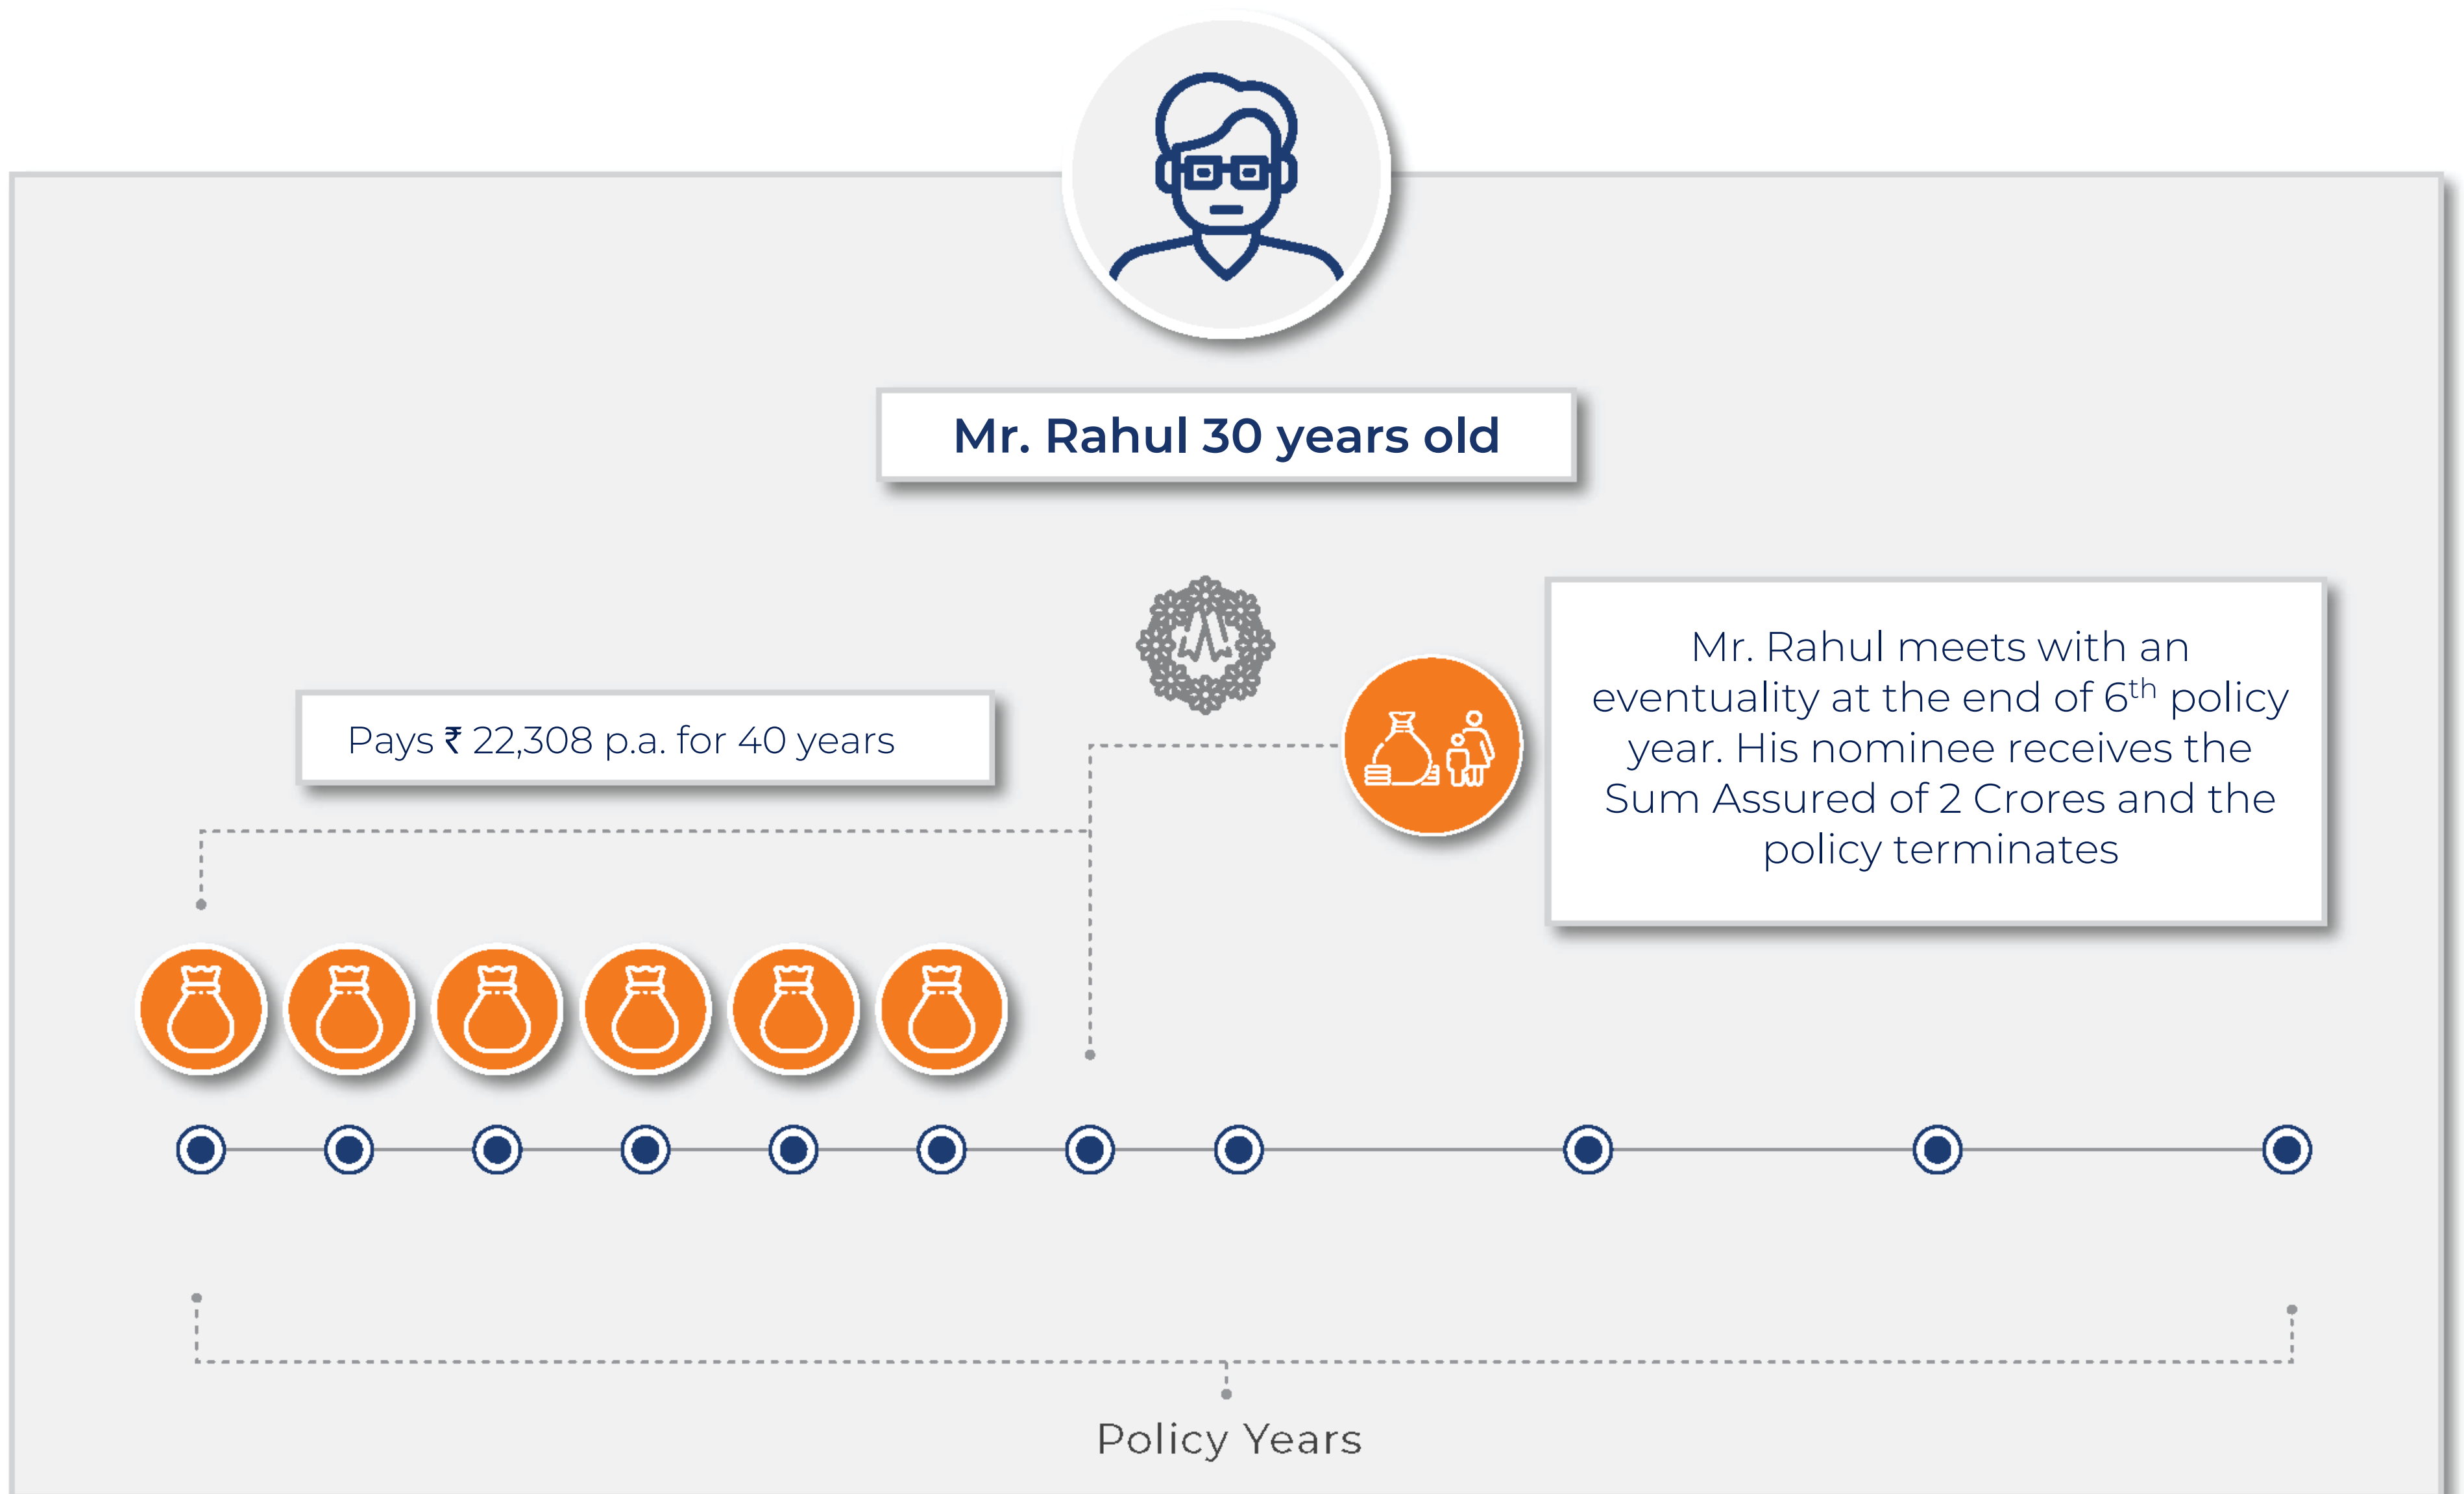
Mr. Rahul 30 years old

Pays ₹ 22,308 p.a. for 40 years

Mr. Rahul meets with an eventuality at the end of 6$^{th}$ policy year. His nominee receives the Sum Assured of 2 Crores and the policy terminates

Policy Years